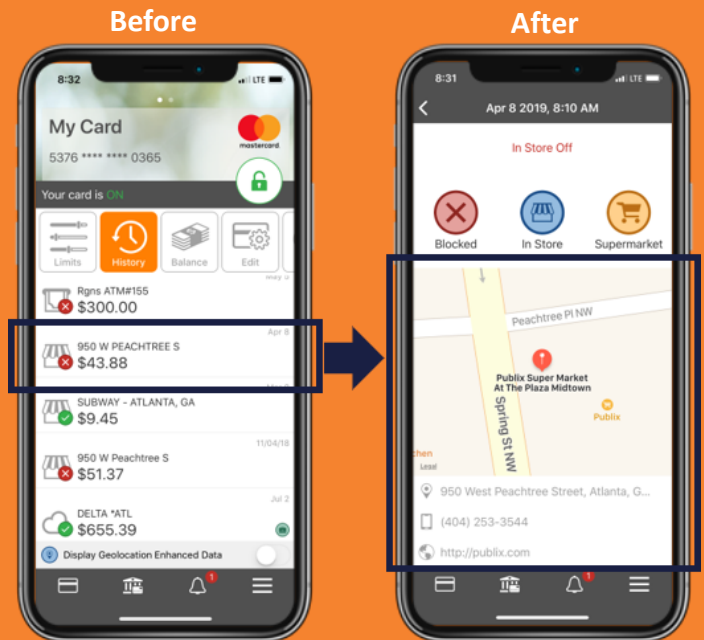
Before

8:32 LTE

My Card
5376 **** **** 0365
mastercard

Your card is ON

Limits
History
Balance
Edit

Rgns ATM#155
$300.00

Apr 8
950 W PEACHTREE S
$43.88

SUBWAY - ATLANTA, GA
$9.45

11/04/18
950 W Peachtree S
$51.37

Jul 2
DELTA *ATL
$655.39

Display Geolocation Enhanced Data

1

After

8:31

Apr 8 2019, 8:10 AM

In Store Off

Blocked
In Store
Supermarket

Peachtree Pl NW
Publix Super Market At The Plaza Midtown
Publix
Spring St NW

950 West Peachtree Street, Atlanta, G...
(404) 253-3544
http://publix.com

1